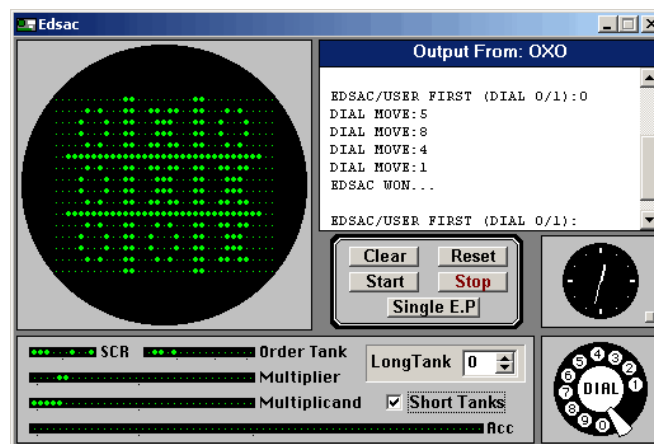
Edsac

Output From: OXO

EDSAC/USER FIRST (DIAL 0/1):0
DIAL MOVE:5
DIAL MOVE:8
DIAL MOVE:4
DIAL MOVE:1
EDSAC WON...

EDSAC/USER FIRST (DIAL 0/1):

Clear
Reset
Start
Stop
Single E.P

SCR
Order Tank
Multiplier
Multiplicand
Acc

LongTank 0
Short Tanks

DIAL
1 2 3 4 5 6 7 8 9 0